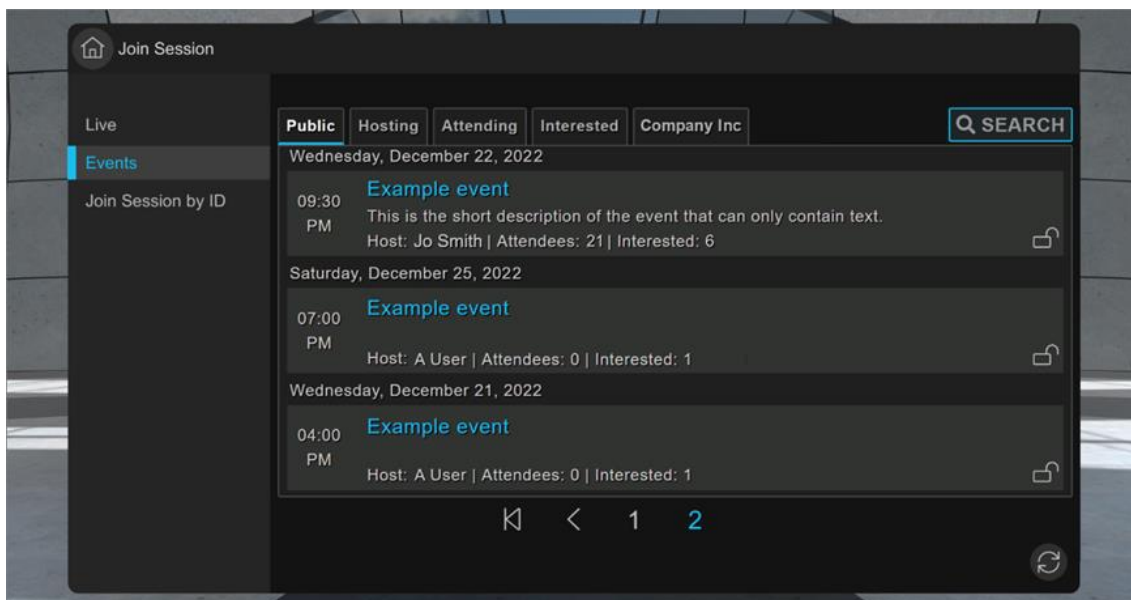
Join Session

Live

Events

Join Session by ID

Public | Hosting | Attending | Interested | Company Inc

SEARCH

Wednesday, December 22, 2022

09:30 PM

Example event

This is the short description of the event that can only contain text.

Host: Jo Smith | Attendees: 21| Interested: 6

Saturday, December 25, 2022

07:00 PM

Example event

Host: A User | Attendees: 0 | Interested: 1

Wednesday, December 21, 2022

04:00 PM

Example event

Host: A User | Attendees: 0 | Interested: 1

1 2